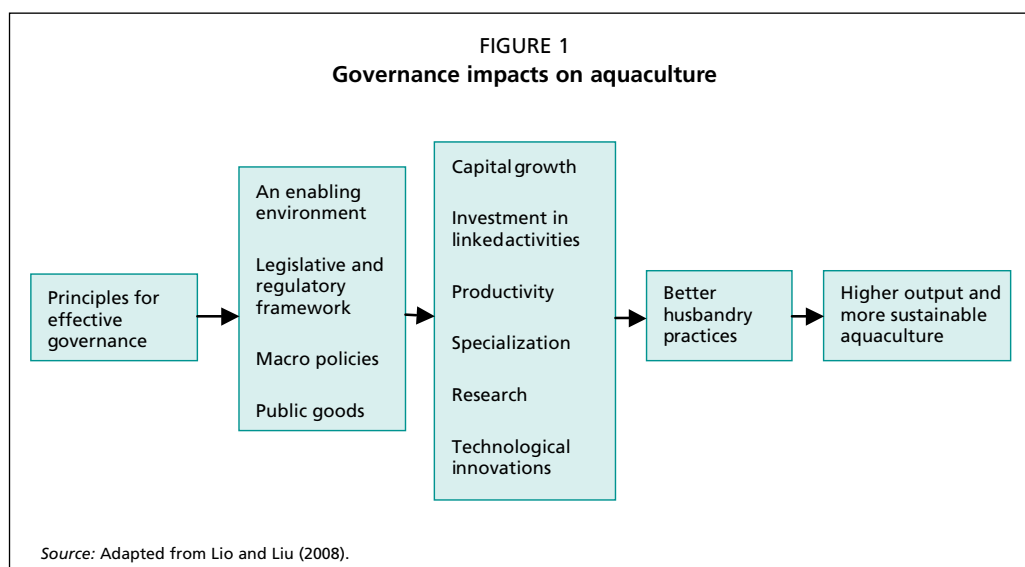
FIGURE 1
**Governance impacts on aquaculture**

Principles for effective governance

An enabling environment

Legislative and regulatory framework

Macro policies

Public goods

Capital growth

Investment in linked activities

Productivity

Specialization

Research

Technological innovations

Better husbandry practices

Higher output and more sustainable aquaculture

*Source:* Adapted from Lio and Liu (2008).